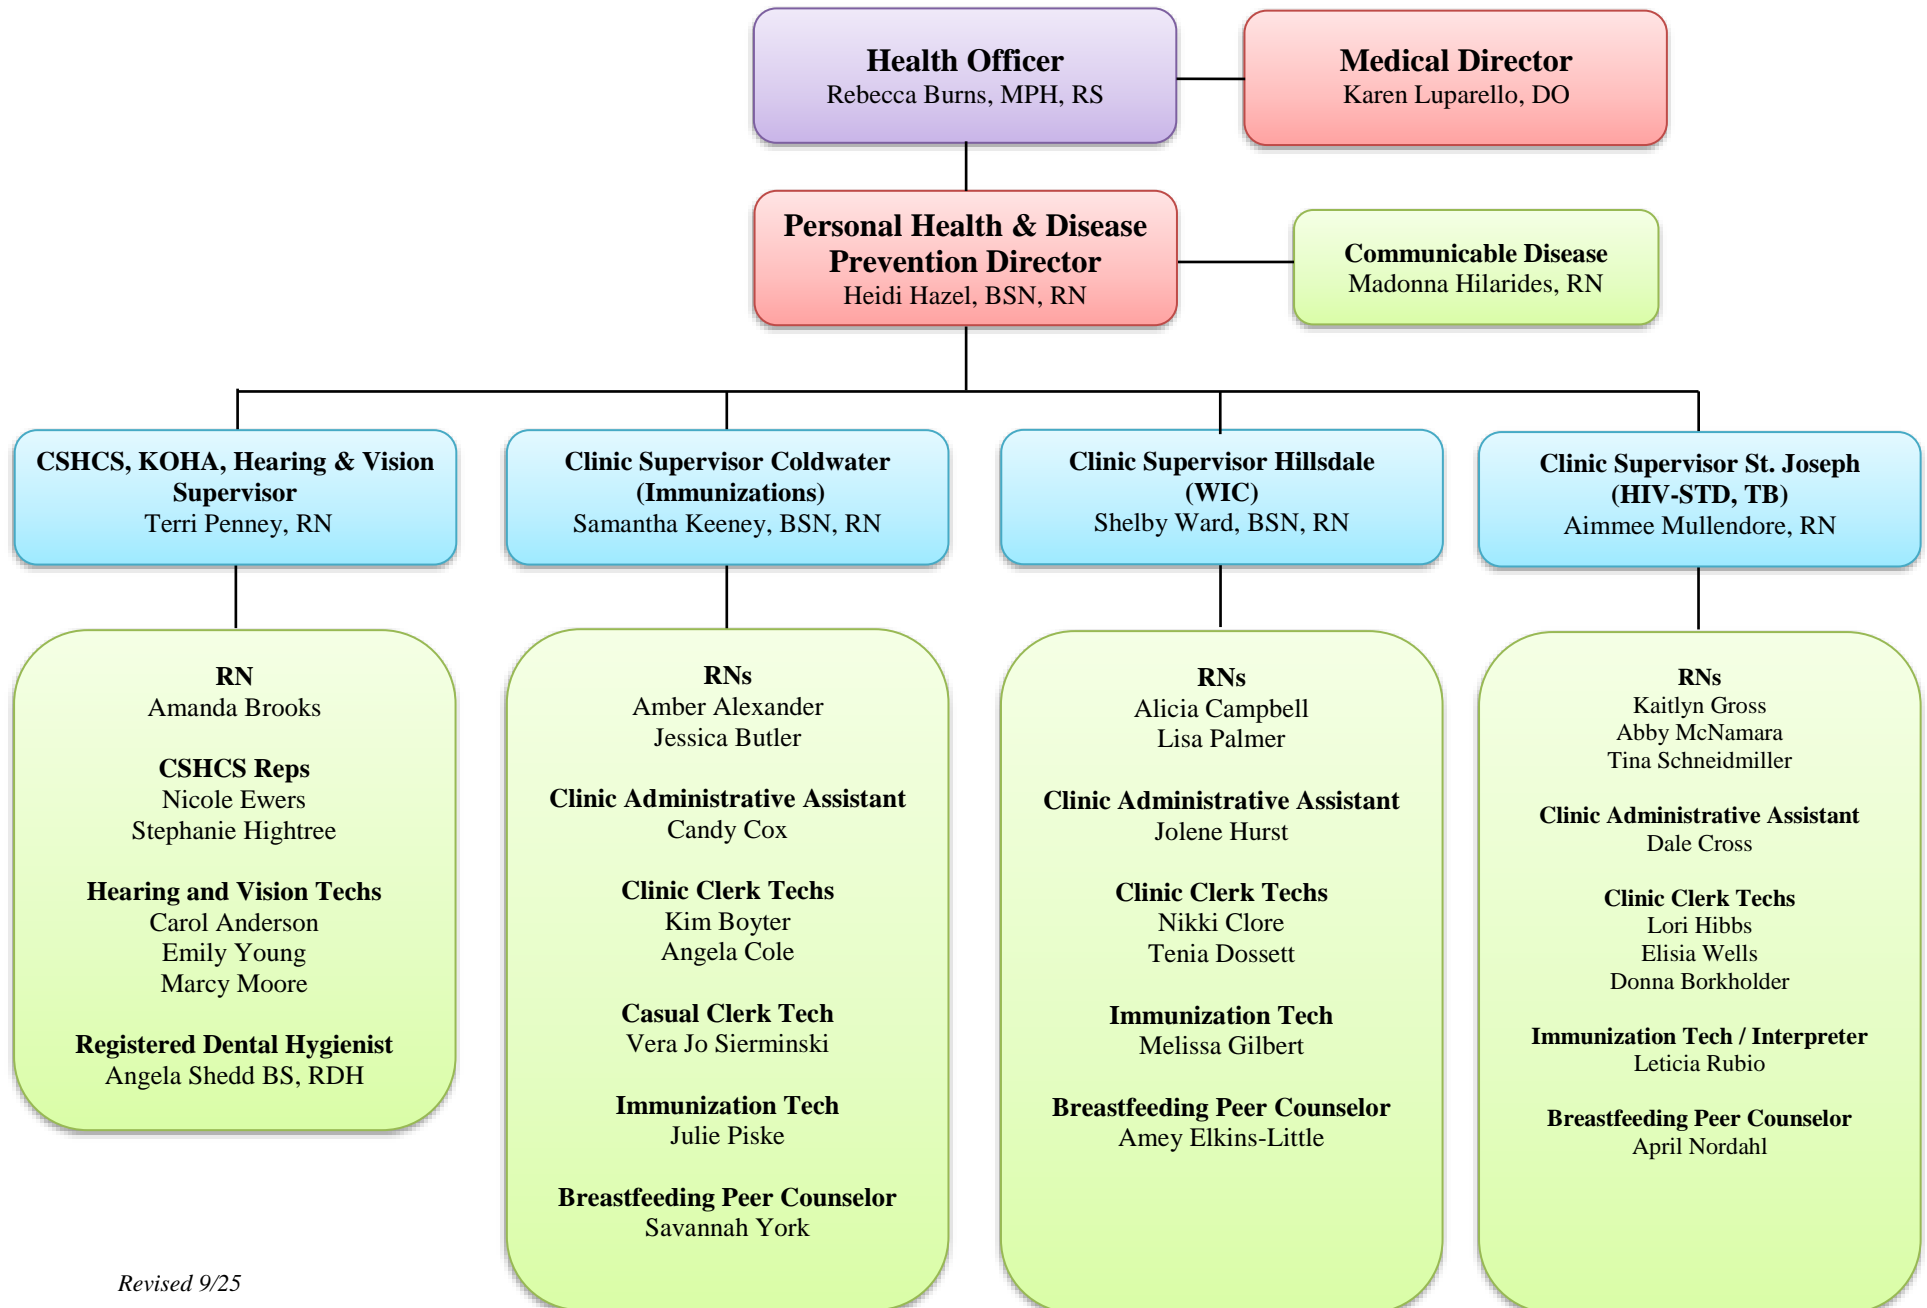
**Health Officer**
Rebecca Burns, MPH, RS

**Medical Director**
Karen Luparello, DO

**Personal Health & Disease Prevention Director**
Heidi Hazel, BSN, RN

**Communicable Disease**
Madonna Hilarides, RN

**CSHCS, KOHA, Hearing & Vision Supervisor**
Terri Penney, RN

**RN**
Amanda Brooks

**CSHCS Reps**
Nicole Ewers
Stephanie Hightree

**Hearing and Vision Techs**
Carol Anderson
Emily Young
Marcy Moore

**Registered Dental Hygienist**
Angela Shedd BS, RDH

**Clinic Supervisor Coldwater (Immunizations)**
Samantha Keeney, BSN, RN

**RNs**
Amber Alexander
Jessica Butler

**Clinic Administrative Assistant**
Candy Cox

**Clinic Clerk Techs**
Kim Boyter
Angela Cole

**Casual Clerk Tech**
Vera Jo Sierminski

**Immunization Tech**
Julie Piske

**Breastfeeding Peer Counselor**
Savannah York

**Clinic Supervisor Hillsdale (WIC)**
Shelby Ward, BSN, RN

**RNs**
Alicia Campbell
Lisa Palmer

**Clinic Administrative Assistant**
Jolene Hurst

**Clinic Clerk Techs**
Nikki Clore
Tenia Dossett

**Immunization Tech**
Melissa Gilbert

**Breastfeeding Peer Counselor**
Amey Elkins-Little

**Clinic Supervisor St. Joseph (HIV-STD, TB)**
Aimmee Mullendore, RN

**RNs**
Kaitlyn Gross
Abby McNamara
Tina Schneidmiller

**Clinic Administrative Assistant**
Dale Cross

**Clinic Clerk Techs**
Lori Hibbs
Elisia Wells
Donna Borkholder

**Immunization Tech / Interpreter**
Leticia Rubio

**Breastfeeding Peer Counselor**
April Nordahl

*Revised 9/25*